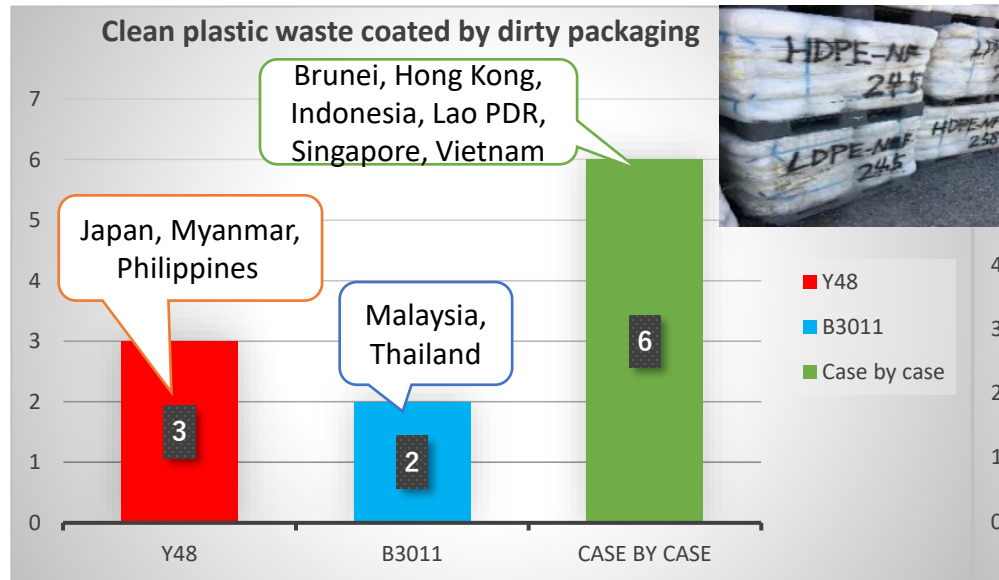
Clean plastic waste coated by dirty packaging

7
6
5
4
3
2
1
0

Brunei, Hong Kong, Indonesia, Lao PDR, Singapore, Vietnam

Japan, Myanmar, Philippines

Malaysia, Thailand

3
2
6

Y48
B3011
CASE BY CASE

Y48
B3011
Case by case

HDPE-NF 245
LDPE-NF 245
HDPE-NF 258
LD

4
3
2
1
0